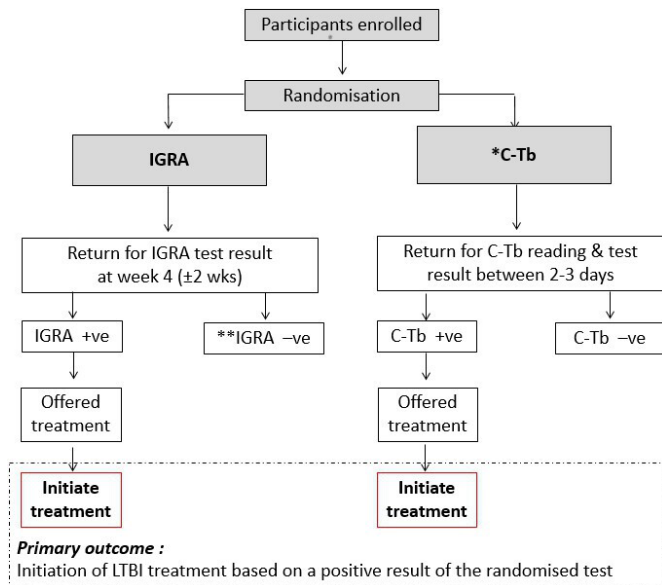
Participants enrolled

Randomisation

IGRA

*C-Tb

Return for IGRA test result at week 4 (±2 wks)

Return for C-Tb reading & test result between 2-3 days

IGRA +ve

**IGRA –ve

C-Tb +ve

C-Tb –ve

Offered treatment

Offered treatment

Initiate treatment

Initiate treatment

***Primary outcome :***
Initiation of LTBI treatment based on a positive result of the randomised test